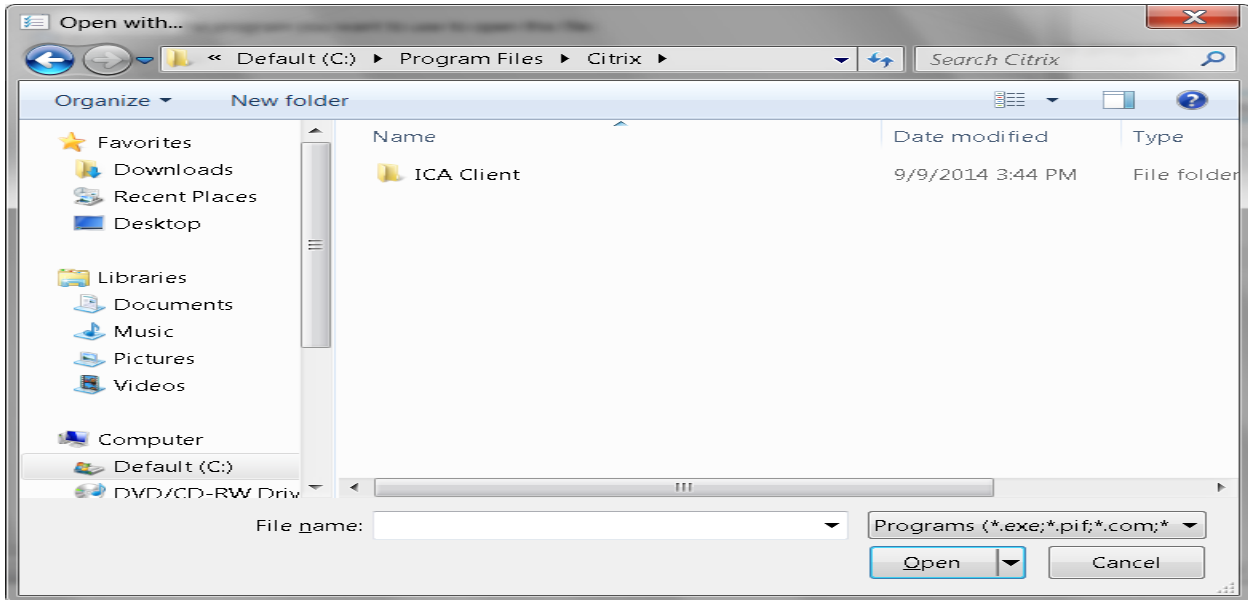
Open with...

« Default (C:) ▸ Program Files ▸ Citrix ▸

Search Citrix

Organize ▾ New folder

Favorites
Downloads
Recent Places
Desktop

Libraries
Documents
Music
Pictures
Videos

Computer
Default (C:)
DVD/CD-RW Driv

| Name | Date modified | Type |
|---|---|---|
| ICA Client | 9/9/2014 3:44 PM | File folder |

File name:

Programs (*.exe;*.pif;*.com;*

Open

Cancel